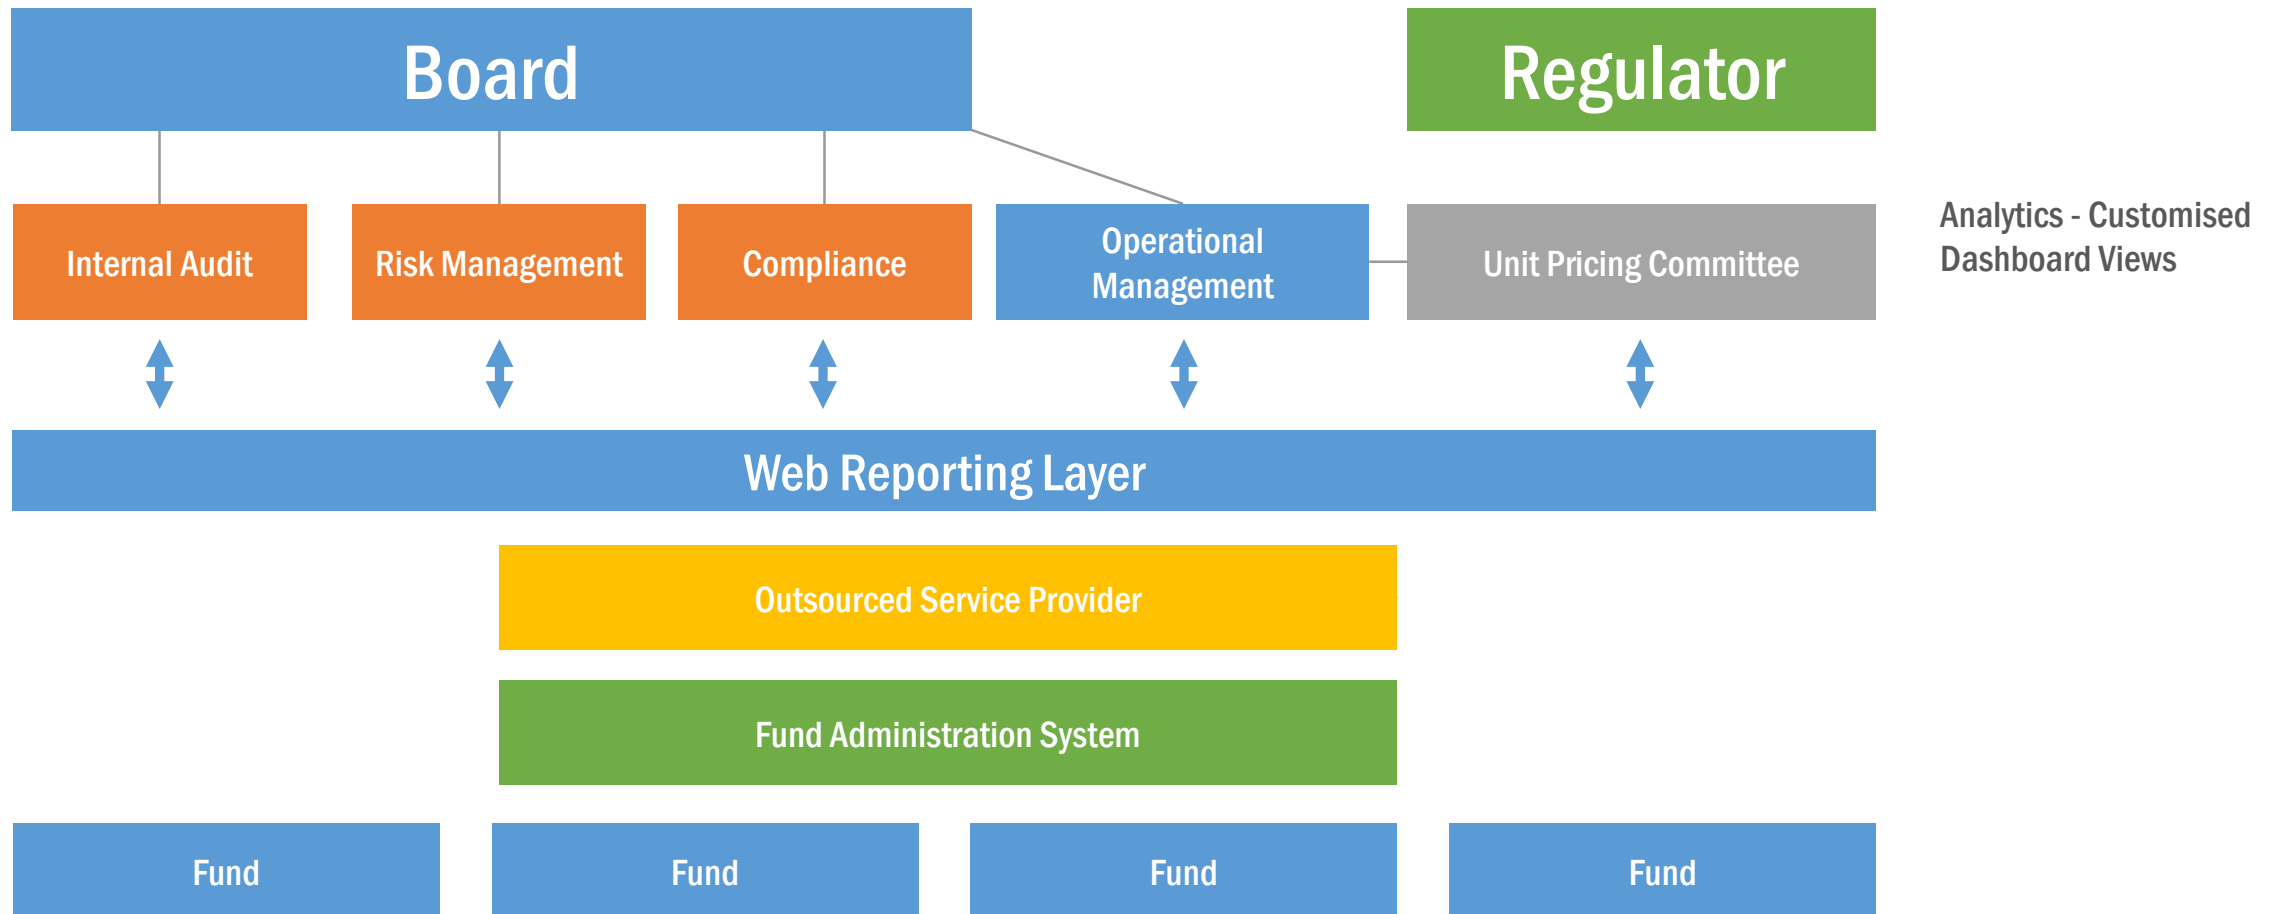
Board

Regulator

Internal Audit

Risk Management

Compliance

Operational Management

Unit Pricing Committee

Analytics - Customised Dashboard Views

Web Reporting Layer

Outsourced Service Provider

Fund Administration System

Fund

Fund

Fund

Fund